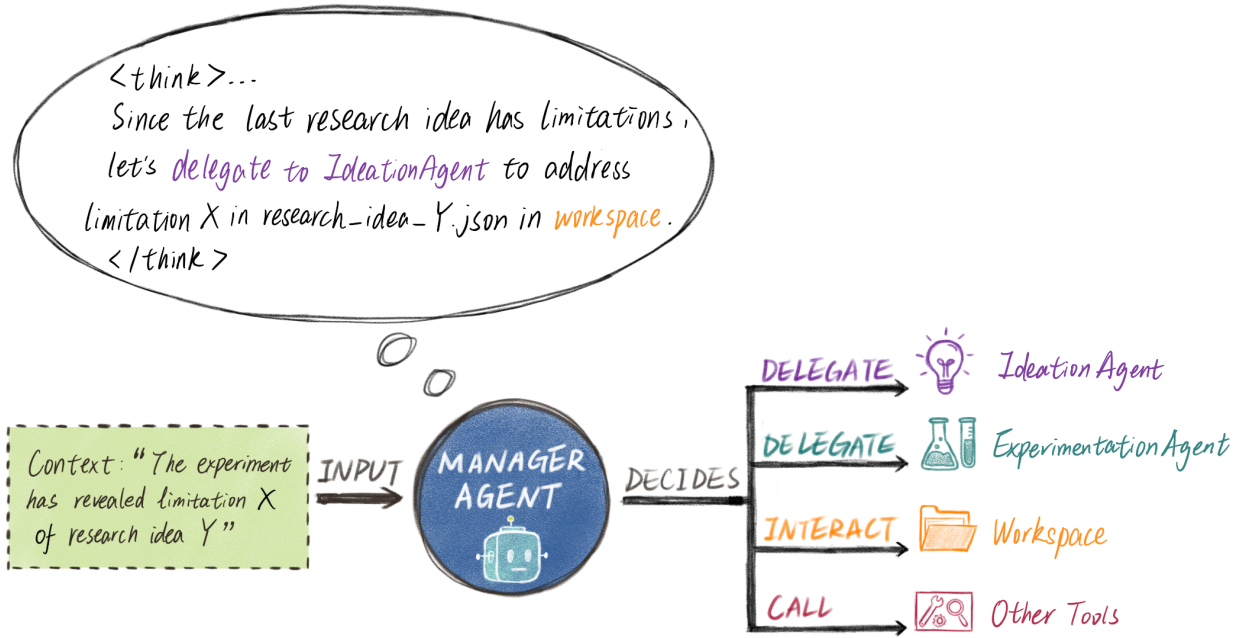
<think>...
Since the last research idea has limitations, let's delegate to IdeationAgent to address limitation X in research_idea_Y.json in workspace.
</think>

Context: "The experiment has revealed limitation X of research idea Y"

INPUT

MANAGER AGENT

DECIDES

DELEGATE Ideation Agent

DELEGATE Experimentation Agent

INTERACT Workspace

CALL Other Tools